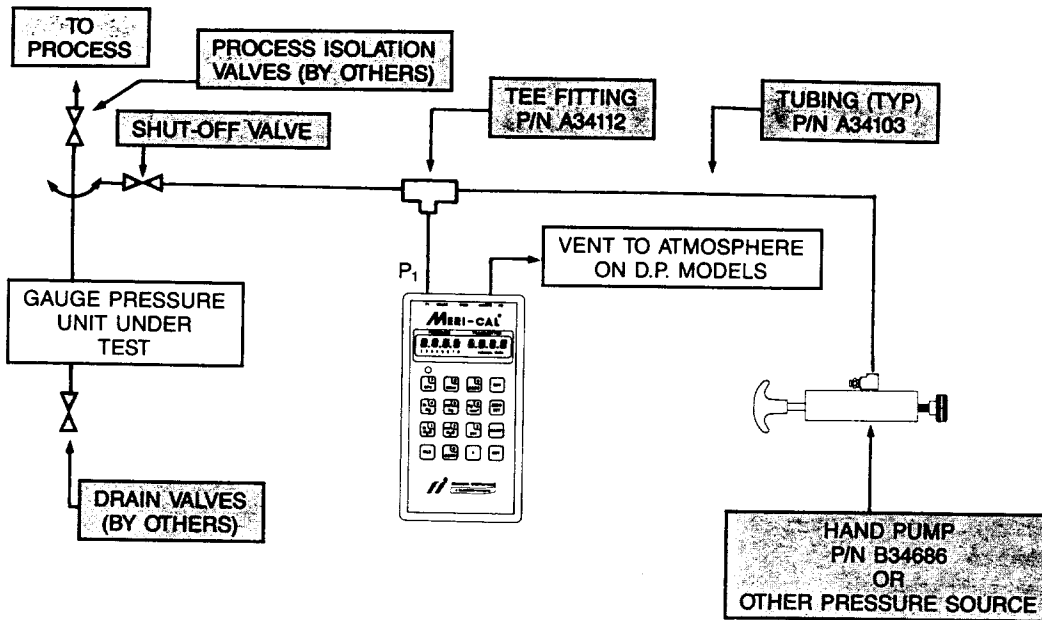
TO PROCESS

PROCESS ISOLATION VALVES (BY OTHERS)

SHUT-OFF VALVE

TEE FITTING P/N A34112

TUBING (TYP) P/N A34103

VENT TO ATMOSPHERE ON D.P. MODELS

$P_1$

GAUGE PRESSURE UNIT UNDER TEST

MERI-CAL

8.8.8.8 8.8.8.8

DRAIN VALVES (BY OTHERS)

HAND PUMP P/N B34686 OR OTHER PRESSURE SOURCE